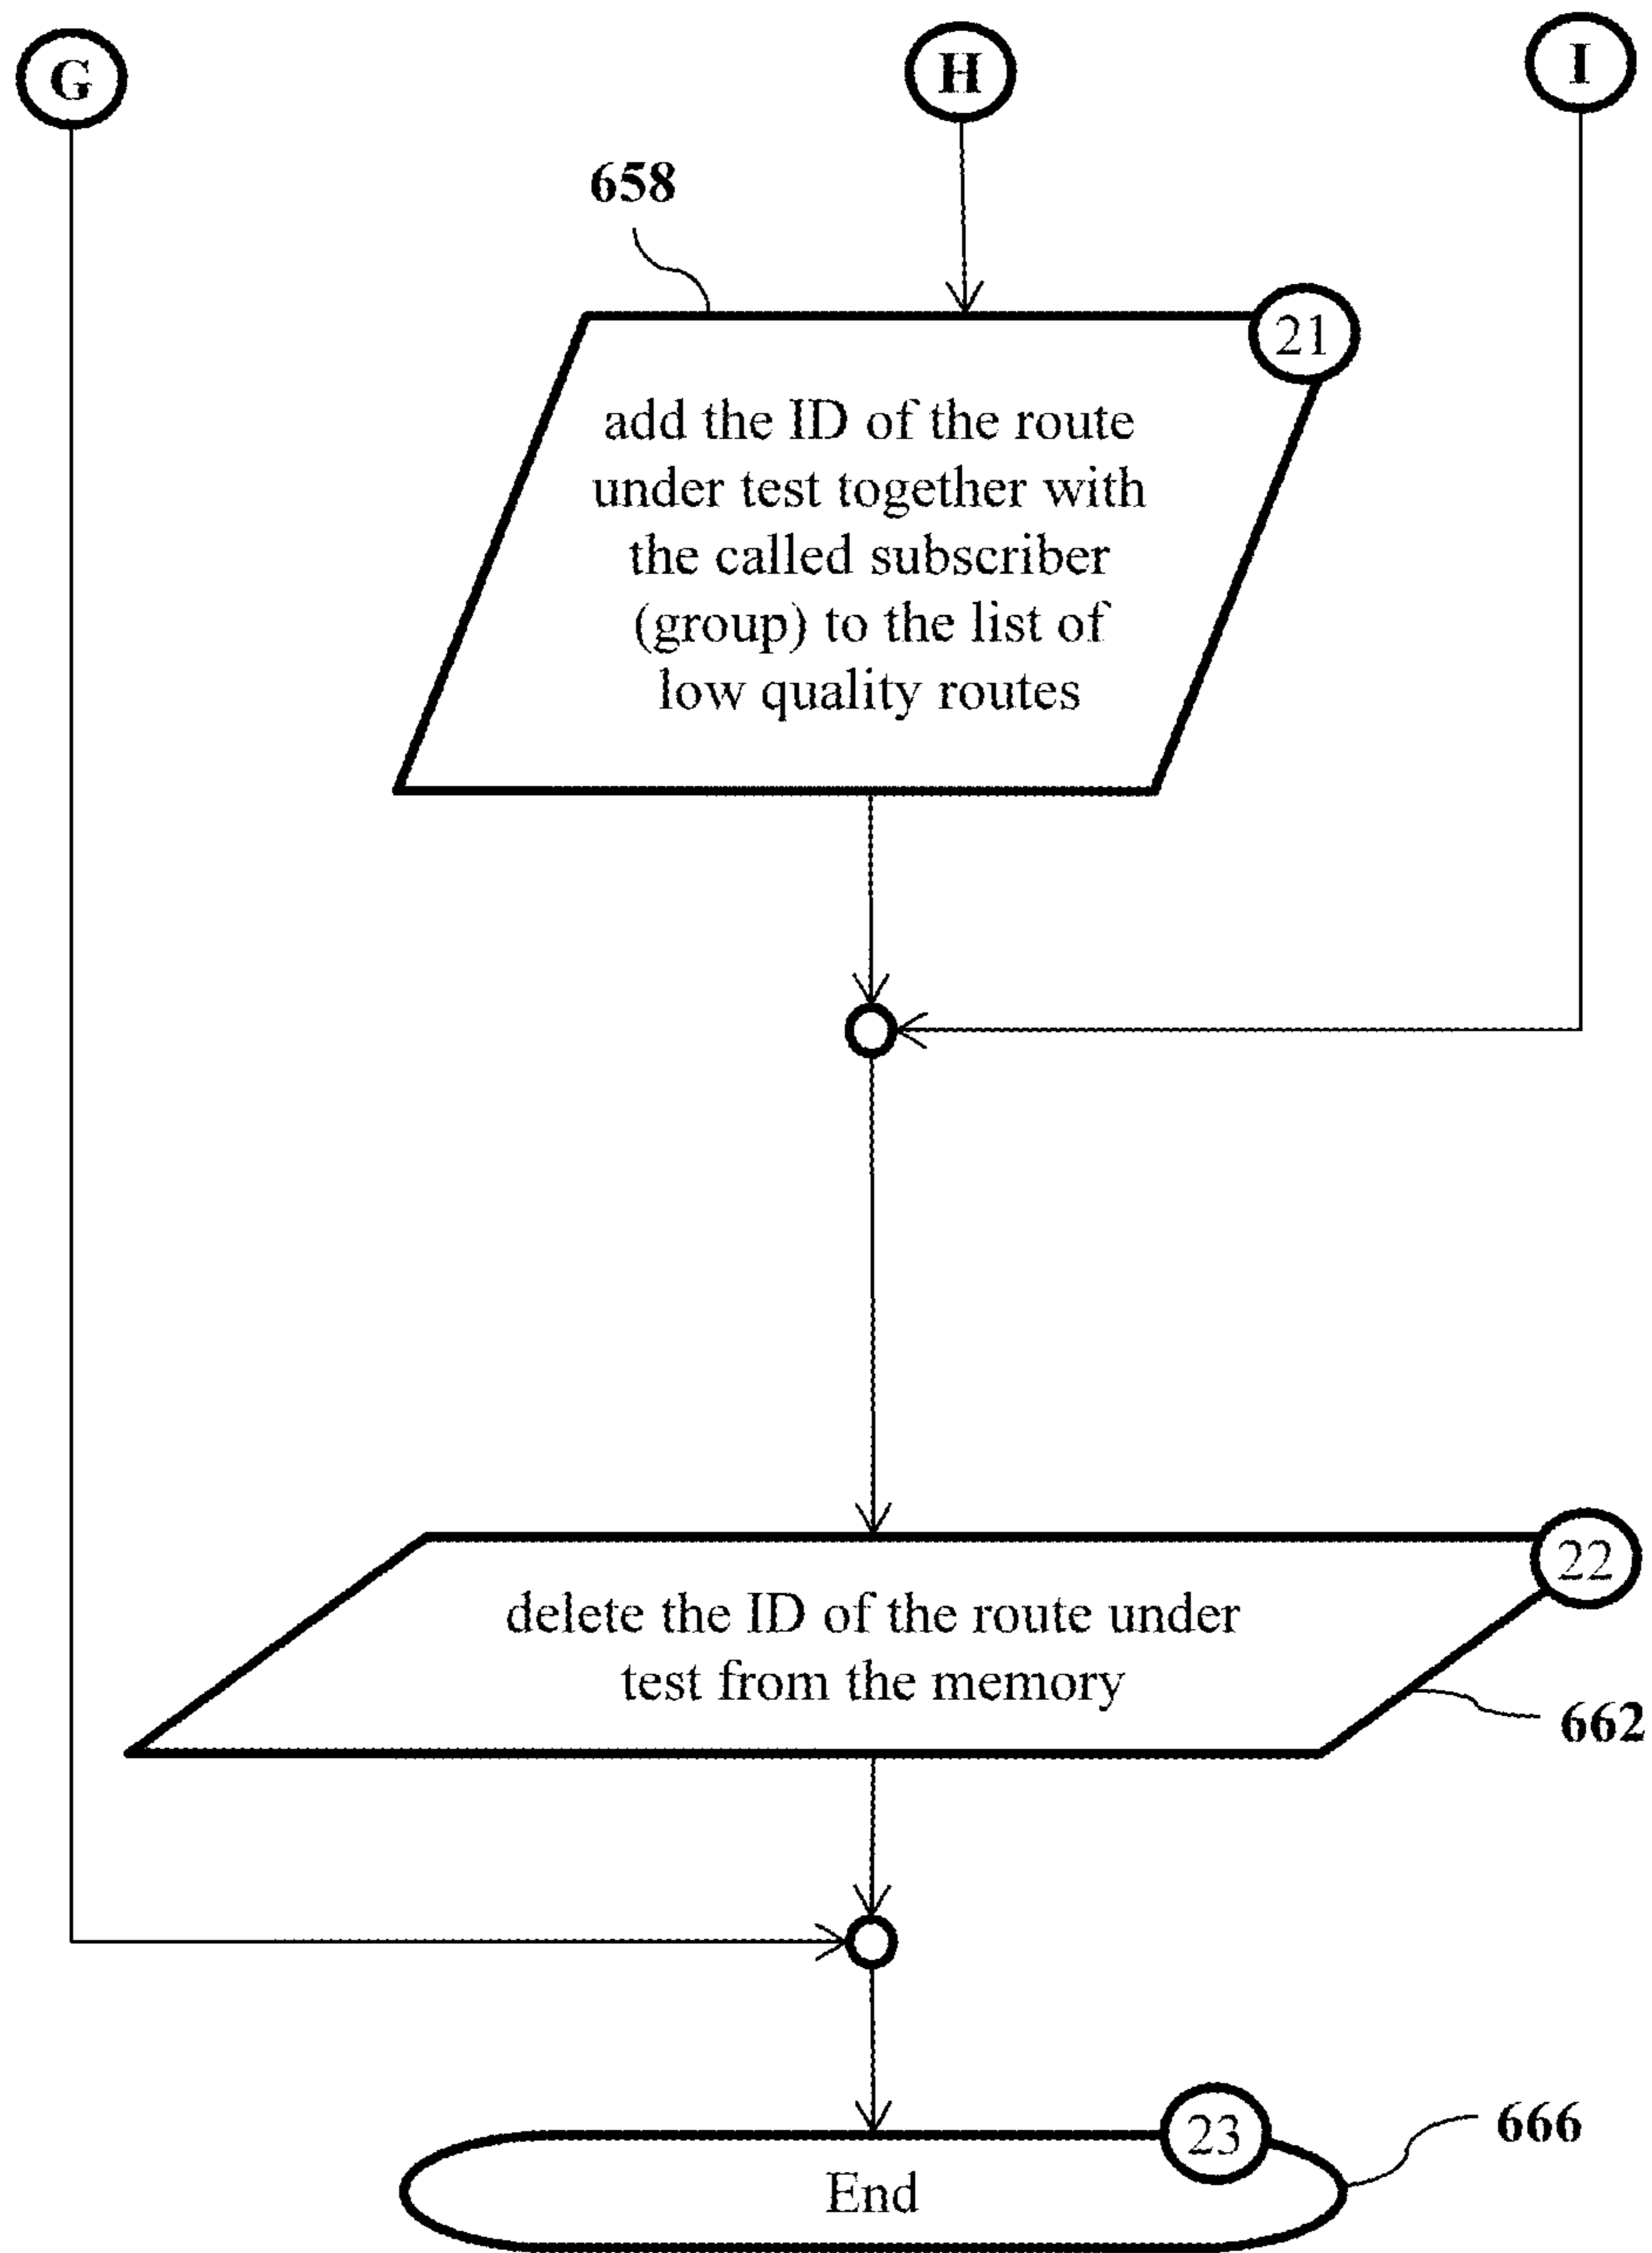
G

H

I

658

21

add the ID of the route under test together with the called subscriber (group) to the list of low quality routes

22

delete the ID of the route under test from the memory

662

23

666

End